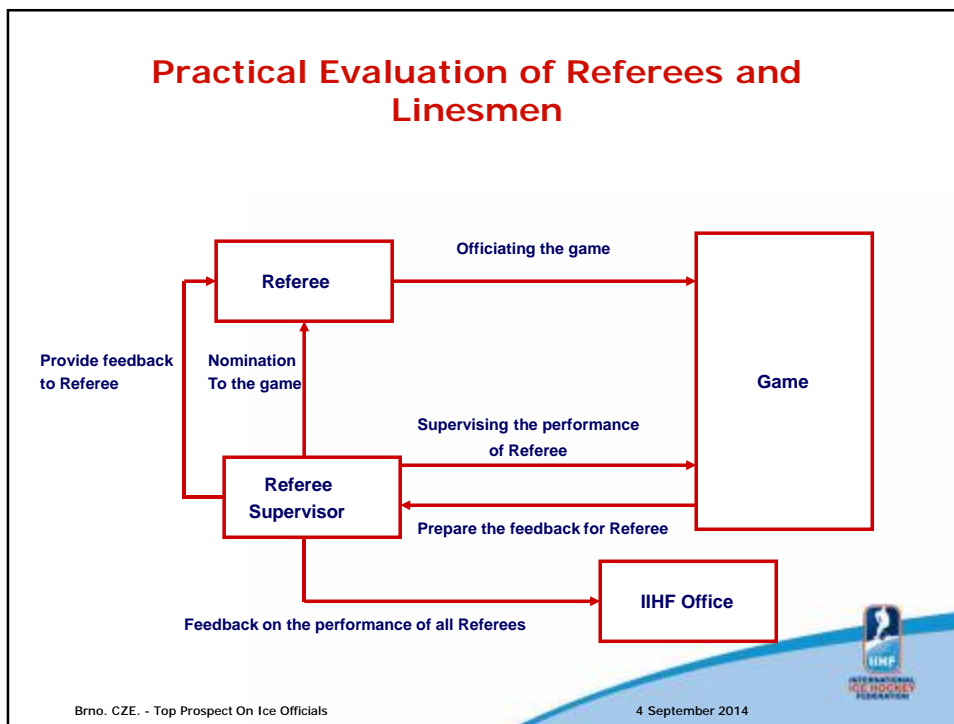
Practical Evaluation of Referees and Linesmen

Referee

Officiating the game

Game

Provide feedback to Referee

Nomination To the game

Supervising the performance of Referee

Referee Supervisor

Prepare the feedback for Referee

IIHF Office

Feedback on the performance of all Referees

IIHF
INTERNATIONAL ICE HOCKEY FEDERATION

Brno. CZE. - Top Prospect On Ice Officials

4 September 2014